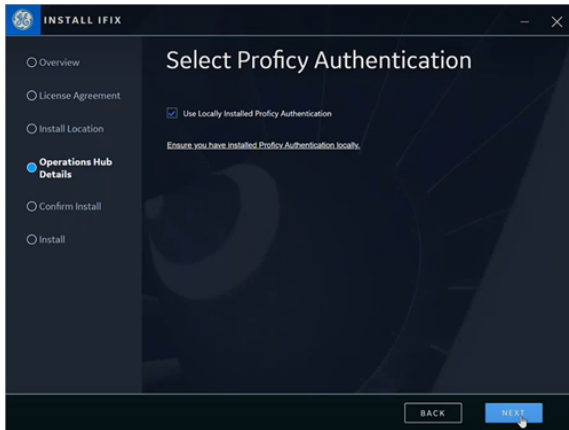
INSTALL IFIX

Overview

License Agreement

Install Location

Operations Hub Details

Confirm Install

Install

Select Proficy Authentication

Use Locally Installed Proficy Authentication

Ensure you have installed Proficy Authentication locally.

BACK

NEXT